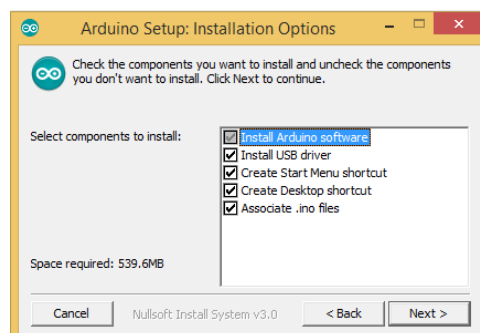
Arduino Setup: Installation Options

Check the components you want to install and uncheck the components you don't want to install. Click Next to continue.

Select components to install:

Install Arduino software
Install USB driver
Create Start Menu shortcut
Create Desktop shortcut
Associate .ino files

Space required: 539.6MB

Cancel
Nullsoft Install System v3.0
< Back
Next >